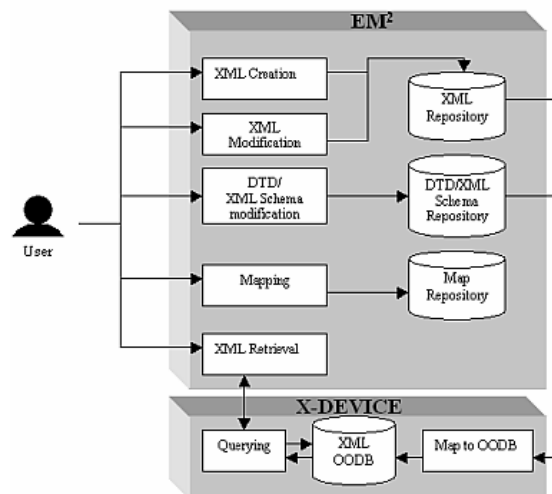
EM$^2$

User

XML Creation

XML Modification

DTD/ XML Schema modification

Mapping

XML Retrieval

XML Repository

DTD/XML Schema Repository

Map Repository

X-DEVICE

Querying

XML OODB

Map to OODB